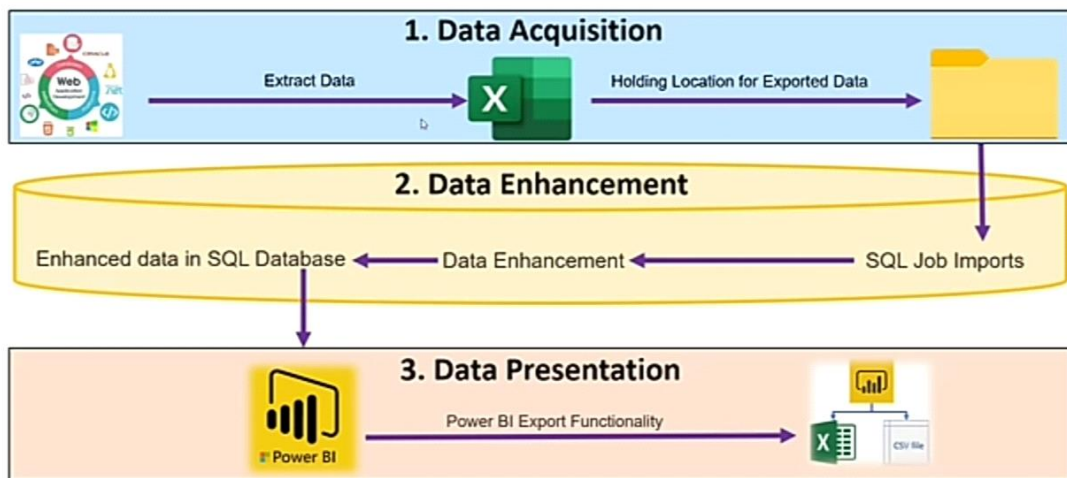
1. Data Acquisition

Web

Extract Data

X

Holding Location for Exported Data

2. Data Enhancement

Enhanced data in SQL Database

Data Enhancement

SQL Job Imports

3. Data Presentation

Power BI

Power BI Export Functionality

X

CSV file